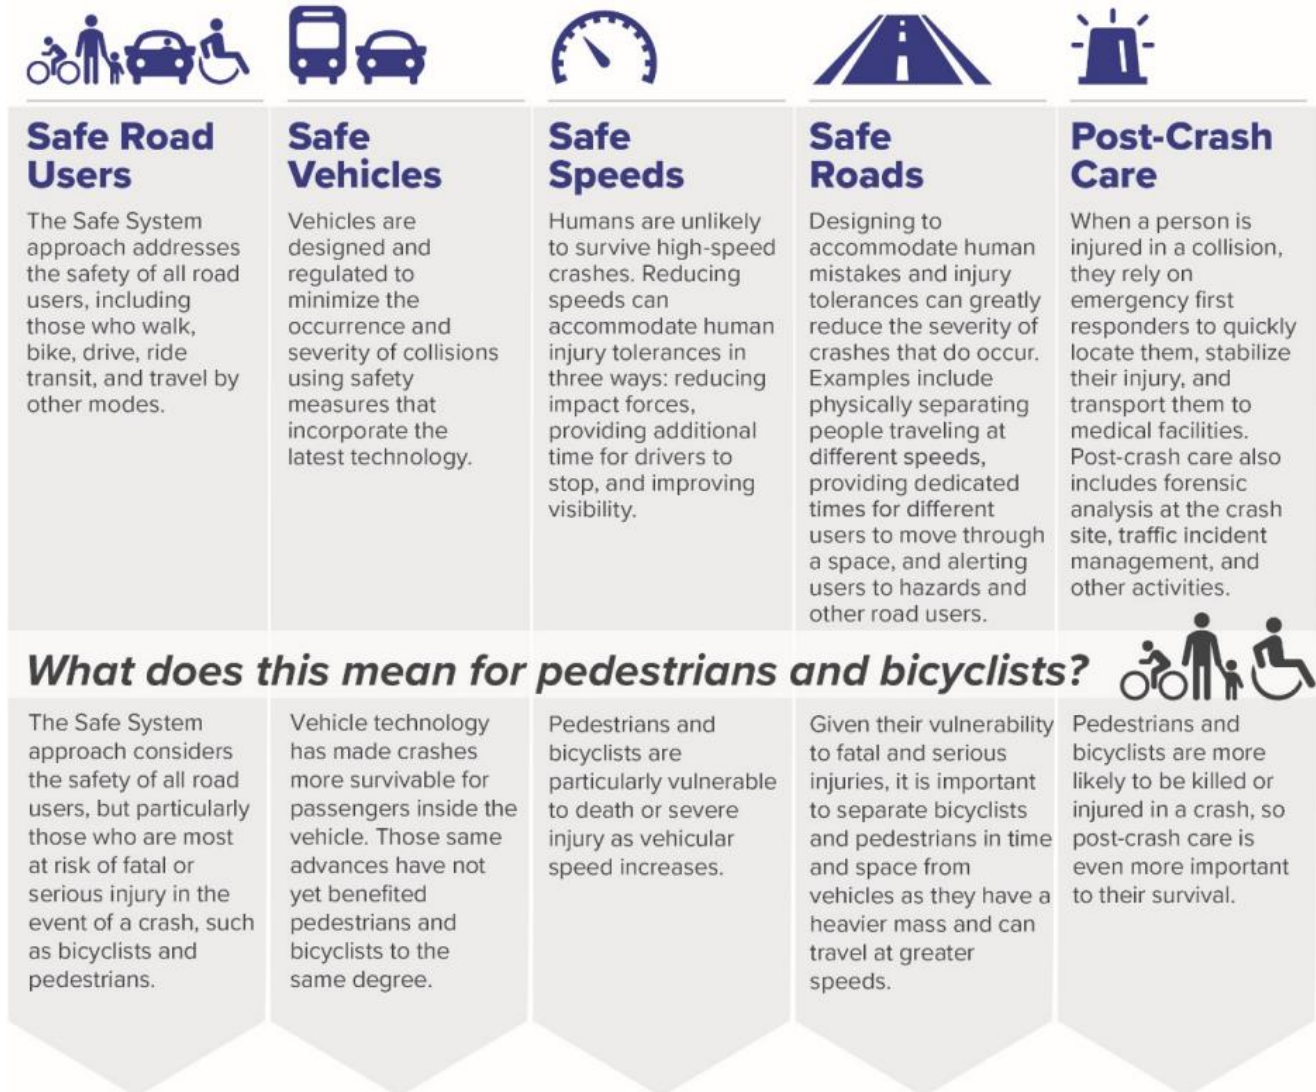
Safe Road Users

The Safe System approach addresses the safety of all road users, including those who walk, bike, drive, ride transit, and travel by other modes.

Safe Vehicles

Vehicles are designed and regulated to minimize the occurrence and severity of collisions using safety measures that incorporate the latest technology.

Safe Speeds

Humans are unlikely to survive high-speed crashes. Reducing speeds can accommodate human injury tolerances in three ways: reducing impact forces, providing additional time for drivers to stop, and improving visibility.

Safe Roads

Designing to accommodate human mistakes and injury tolerances can greatly reduce the severity of crashes that do occur. Examples include physically separating people traveling at different speeds, providing dedicated times for different users to move through a space, and alerting users to hazards and other road users.

Post-Crash Care

When a person is injured in a collision, they rely on emergency first responders to quickly locate them, stabilize their injury, and transport them to medical facilities. Post-crash care also includes forensic analysis at the crash site, traffic incident management, and other activities.

What does this mean for pedestrians and bicyclists?

The Safe System approach considers the safety of all road users, but particularly those who are most at risk of fatal or serious injury in the event of a crash, such as bicyclists and pedestrians.

Vehicle technology has made crashes more survivable for passengers inside the vehicle. Those same advances have not yet benefited pedestrians and bicyclists to the same degree.

Pedestrians and bicyclists are particularly vulnerable to death or severe injury as vehicular speed increases.

Given their vulnerability to fatal and serious injuries, it is important to separate bicyclists and pedestrians in time and space from vehicles as they have a heavier mass and can travel at greater speeds.

Pedestrians and bicyclists are more likely to be killed or injured in a crash, so post-crash care is even more important to their survival.